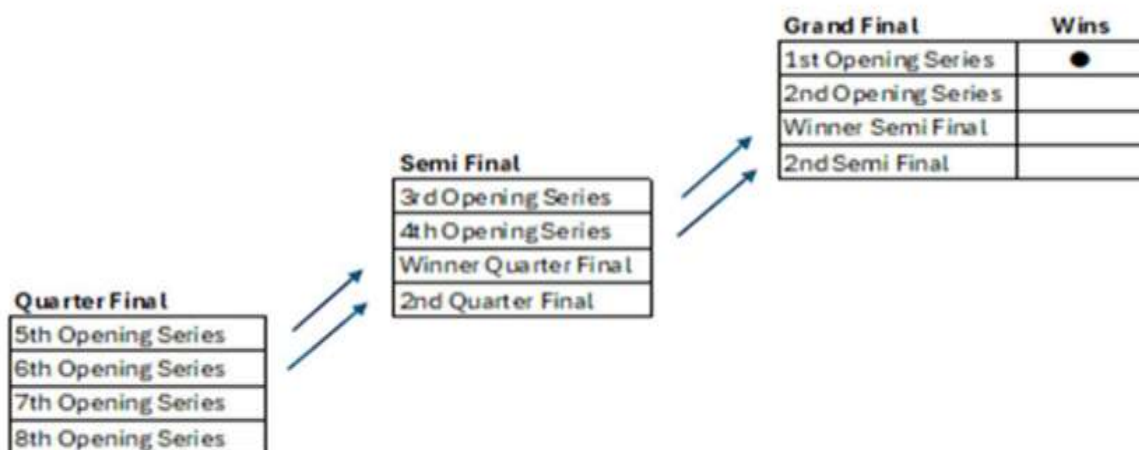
| Grand Final | Wins |
|---|---|
| 1st Opening Series | ● |
| 2nd Opening Series | |
| Winner Semi Final | |
| 2nd Semi Final | |

| Semi Final |
|---|
| 3rd Opening Series |
| 4th Opening Series |
| Winner Quarter Final |
| 2nd Quarter Final |

| Quarter Final |
|---|
| 5th Opening Series |
| 6th Opening Series |
| 7th Opening Series |
| 8th Opening Series |